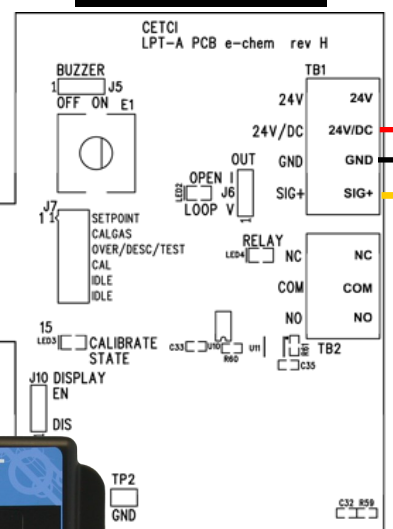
CETCI
LPT-A PCB e-chem rev H

BUZZER
1 J5
OFF ON E1

TB1
24V 24V
24V/DC 24V/DC
GND GND
SIG+ SIG+

OUT
OPEN I
LED2 J6
LOOP V

J7
1 1
SETPOINT
CALGAS
OVER/DESC/TEST
CAL
IDLE
IDLE

RELAY
LED4 NC NC
COM COM
NO NO

15
LED3 CALIBRATE
STATE
C33 U10 U11
R60
TB2
C35

J10 DISPLAY
EN
DIS

TP2
GND

C32 R59